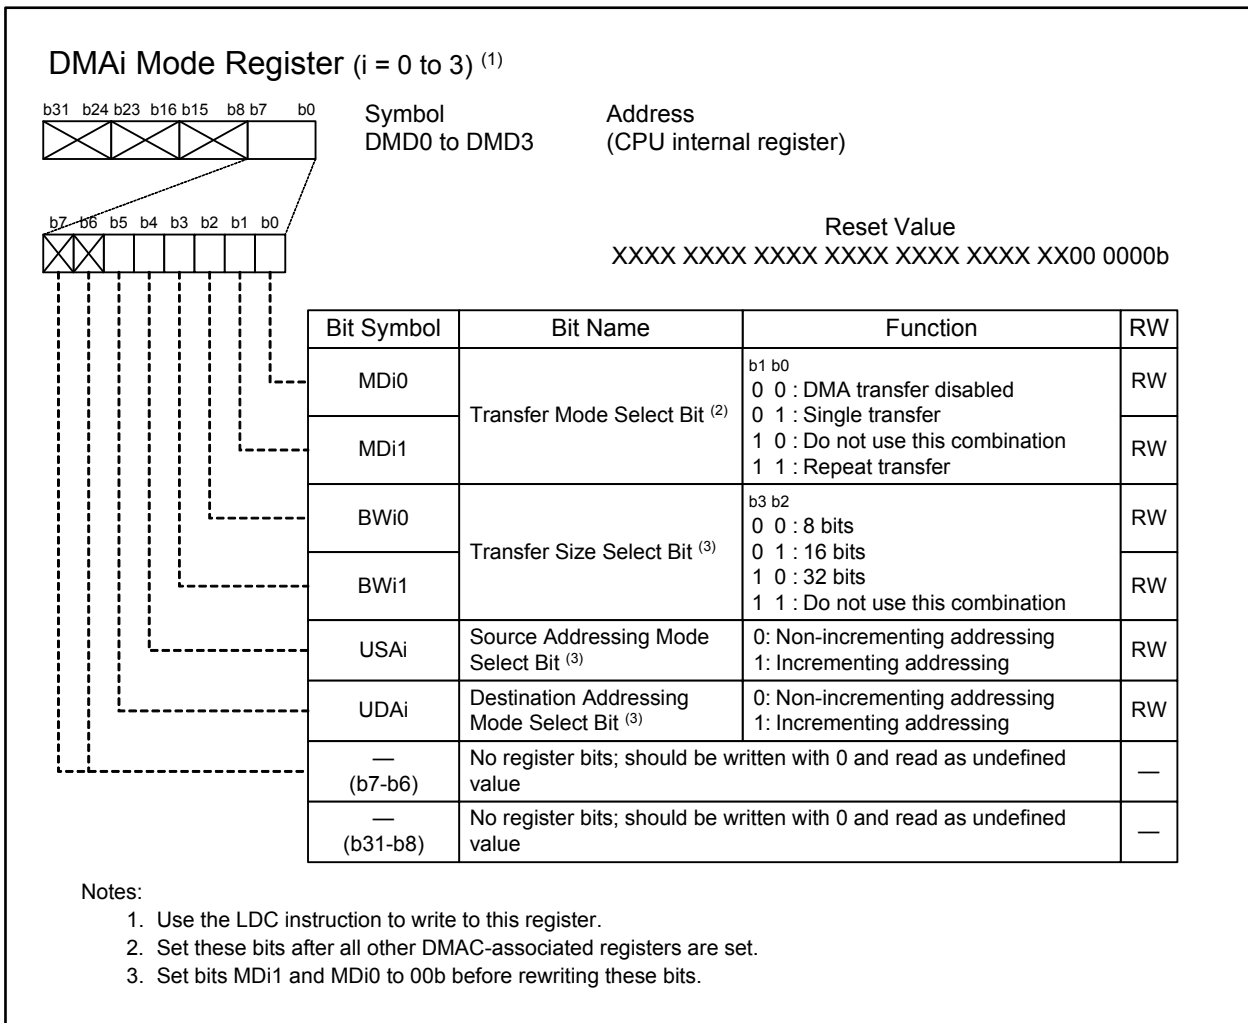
DMAi Mode Register (i = 0 to 3) $^{(1)}$

b31 b24 b23 b16 b15 b8 b7 b0

Symbol
DMD0 to DMD3

Address
(CPU internal register)

b7 b6 b5 b4 b3 b2 b1 b0

Reset Value
XXXX XXXX XXXX XXXX XXXX XXXX XX00 0000b

| Bit Symbol | Bit Name | Function | RW |
|---|---|---|---|
| MDi0 | Transfer Mode Select Bit $^{(2)}$ | b1 b0<br>0 0 : DMA transfer disabled<br>0 1 : Single transfer<br>1 0 : Do not use this combination<br>1 1 : Repeat transfer | RW |
| MDi1 | | | RW |
| BWi0 | Transfer Size Select Bit $^{(3)}$ | b3 b2<br>0 0 : 8 bits<br>0 1 : 16 bits<br>1 0 : 32 bits<br>1 1 : Do not use this combination | RW |
| BWi1 | | | RW |
| USAi | Source Addressing Mode Select Bit $^{(3)}$ | 0: Non-incrementing addressing<br>1: Incrementing addressing | RW |
| UDAi | Destination Addressing Mode Select Bit $^{(3)}$ | 0: Non-incrementing addressing<br>1: Incrementing addressing | RW |
| —<br>(b7-b6) | No register bits; should be written with 0 and read as undefined value | | — |
| —<br>(b31-b8) | No register bits; should be written with 0 and read as undefined value | | — |

Notes:
1. Use the LDC instruction to write to this register.
2. Set these bits after all other DMAC-associated registers are set.
3. Set bits MDi1 and MDi0 to 00b before rewriting these bits.